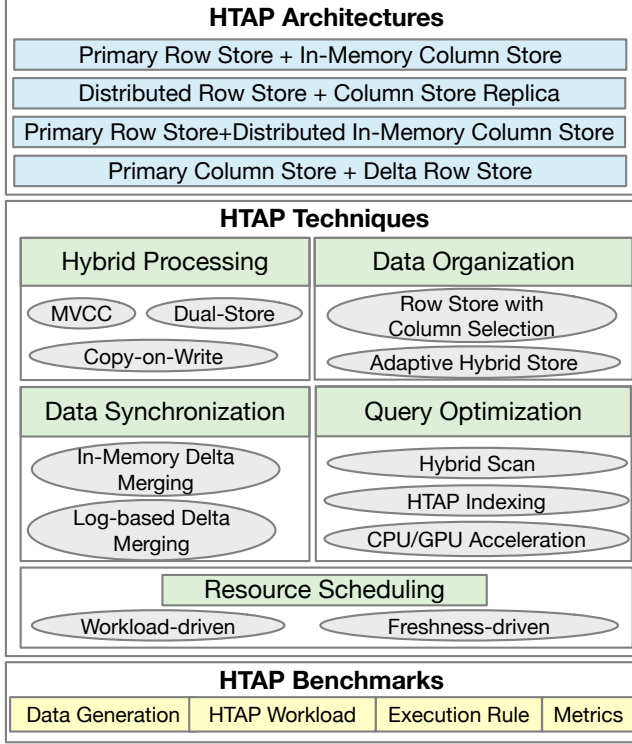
HTAP Architectures

Primary Row Store + In-Memory Column Store

Distributed Row Store + Column Store Replica

Primary Row Store+Distributed In-Memory Column Store

Primary Column Store + Delta Row Store

HTAP Techniques

Hybrid Processing

MVCC

Dual-Store

Copy-on-Write

Data Organization

Row Store with Column Selection

Adaptive Hybrid Store

Data Synchronization

In-Memory Delta Merging

Log-based Delta Merging

Query Optimization

Hybrid Scan

HTAP Indexing

CPU/GPU Acceleration

Resource Scheduling

Workload-driven

Freshness-driven

HTAP Benchmarks

| Data Generation | HTAP Workload | Execution Rule | Metrics |
|---|---|---|---|